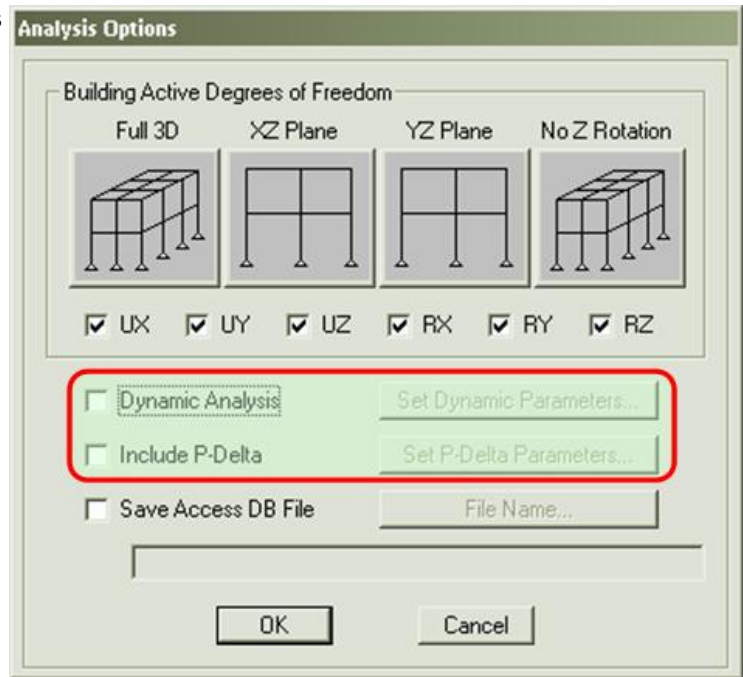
Analysis Options

Building Active Degrees of Freedom

Full 3D

XZ Plane

YZ Plane

No Z Rotation

UX

UY

UZ

RX

RY

RZ

Dynamic Analysis

Set Dynamic Parameters...

Include P-Delta

Set P-Delta Parameters...

Save Access DB File

File Name...

OK

Cancel